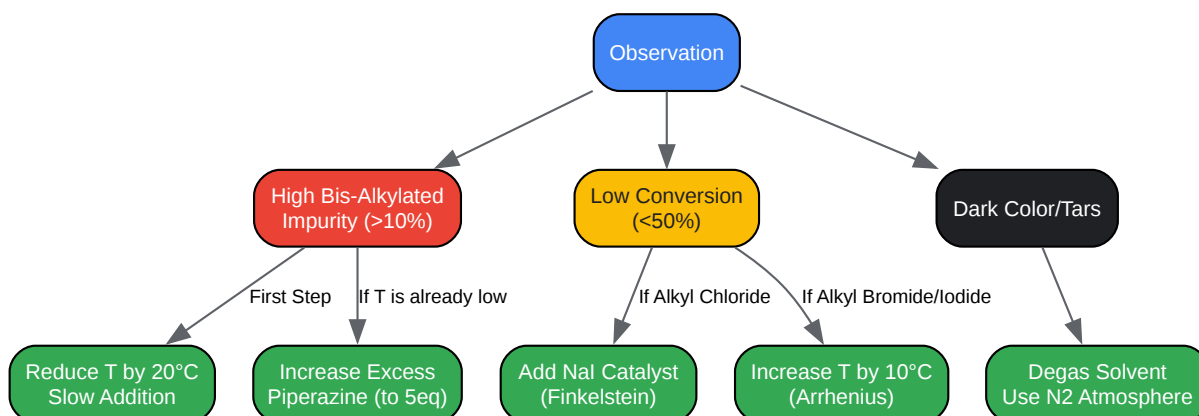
Observation

High Bis-Alkylated Impurity (>10%)

Low Conversion (<50%)

Dark Color/Tars

First Step

If T is already low

If Alkyl Chloride

If Alkyl Bromide/Iodide

Reduce T by 20°C Slow Addition

Increase Excess Piperazine (to 5eq)

Add NaI Catalyst (Finkelstein)

Increase T by 10°C (Arrhenius)

Degas Solvent Use N2 Atmosphere